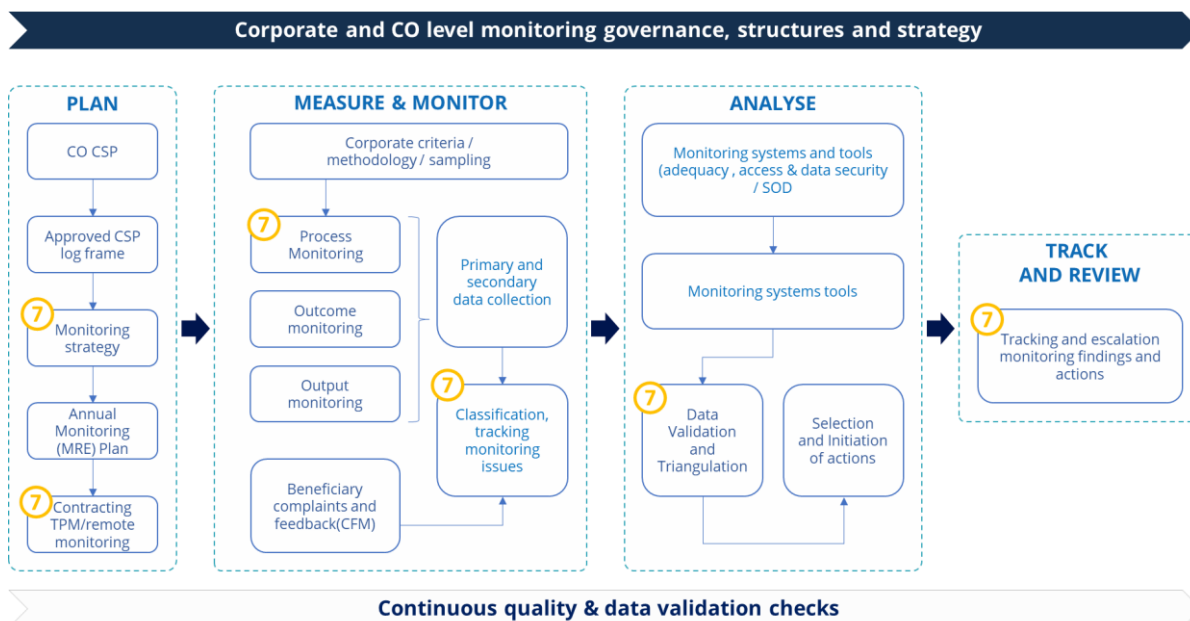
Corporate and CO level monitoring governance, structures and strategy

PLAN

CO CSP

Approved CSP log frame

7 Monitoring strategy

Annual Monitoring (MRE) Plan

7 Contracting TPM/remote monitoring

MEASURE & MONITOR

Corporate criteria / methodology / sampling

7 Process Monitoring

Outcome monitoring

Output monitoring

Primary and secondary data collection

7 Classification, tracking monitoring issues

Beneficiary complaints and feedback(CFM)

ANALYSE

Monitoring systems and tools (adequacy , access & data security / SOD

Monitoring systems tools

7 Data Validation and Triangulation

Selection and Initiation of actions

TRACK AND REVIEW

7 Tracking and escalation monitoring findings and actions

Continuous quality & data validation checks